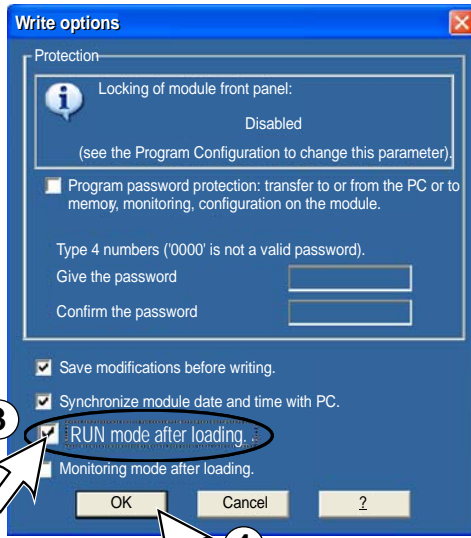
Write options

Protection

Locking of module front panel:

Disabled

(see the Program Configuration to change this parameter).

Program password protection: transfer to or from the PC or to memory, monitoring, configuration on the module.

Type 4 numbers ('0000' is not a valid password).

Give the password

Confirm the password

Save modifications before writing.

Synchronize module date and time with PC.

3

RUN mode after loading.

Monitoring mode after loading.

OK

Cancel

?

4